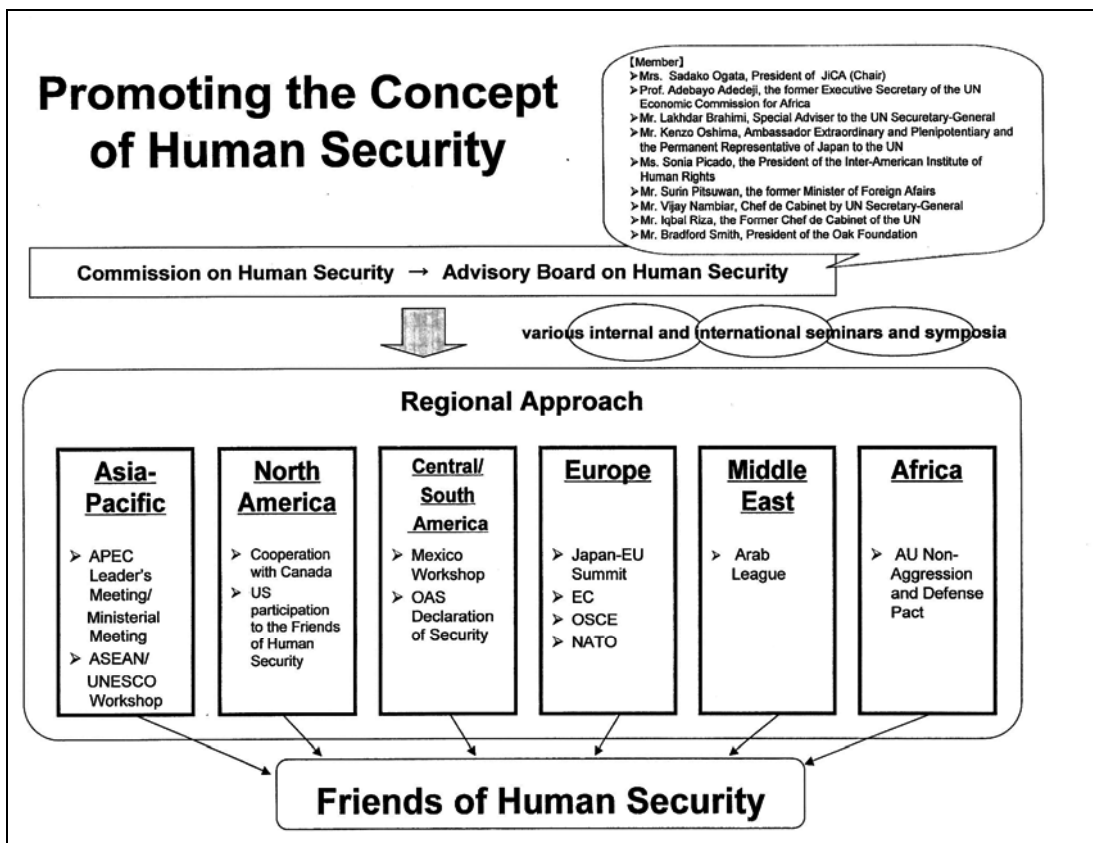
Promoting the Concept of Human Security

【Member】
➢Mrs. Sadako Ogata, President of JiCA (Chair)
➢Prof. Adebayo Adedeji, the former Executive Secretary of the UN Economic Commission for Africa
➢Mr. Lakhdar Brahimi, Special Adviser to the UN Securetary-General
➢Mr. Kenzo Oshima, Ambassador Extraordinary and Plenipotentiary and the Permanent Representative of Japan to the UN
➢Ms. Sonia Picado, the President of the Inter-American Institute of Human Rights
➢Mr. Surin Pitsuwan, the former Minister of Foreign Afairs
➢Mr. Vijay Nambiar, Chef de Cabinet by UN Secretary-General
➢Mr. Iqbal Riza, the Former Chef de Cabinet of the UN
➢Mr. Bradford Smith, President of the Oak Foundation

Commission on Human Security → Advisory Board on Human Security

various internal and international seminars and symposia

Regional Approach

Asia-Pacific
➢ APEC Leader's Meeting/ Ministerial Meeting
➢ ASEAN/ UNESCO Workshop

North America
➢ Cooperation with Canada
➢ US participation to the Friends of Human Security

Central/ South America
➢ Mexico Workshop
➢ OAS Declaration of Security

Europe
➢ Japan-EU Summit
➢ EC
➢ OSCE
➢ NATO

Middle East
➢ Arab League

Africa
➢ AU Non-Aggression and Defense Pact

Friends of Human Security